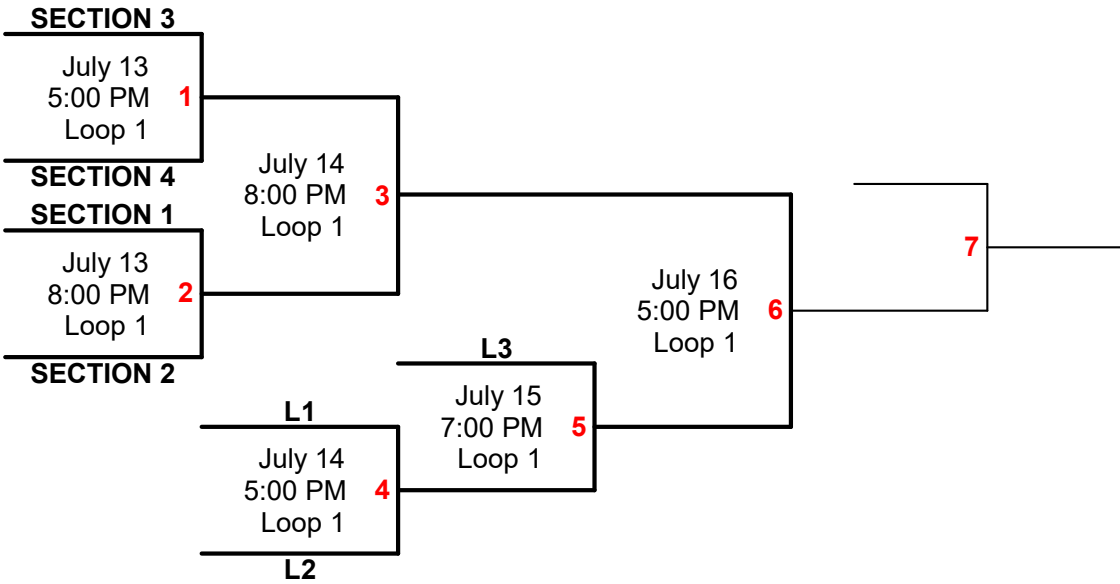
SECTION 3

July 13
5:00 PM
Loop 1

1

SECTION 4

July 14
8:00 PM
Loop 1

3

SECTION 1

July 13
8:00 PM
Loop 1

2

SECTION 2

July 16
5:00 PM
Loop 1

6

7

L3

July 15
7:00 PM
Loop 1

5

L1

July 14
5:00 PM
Loop 1

4

L2